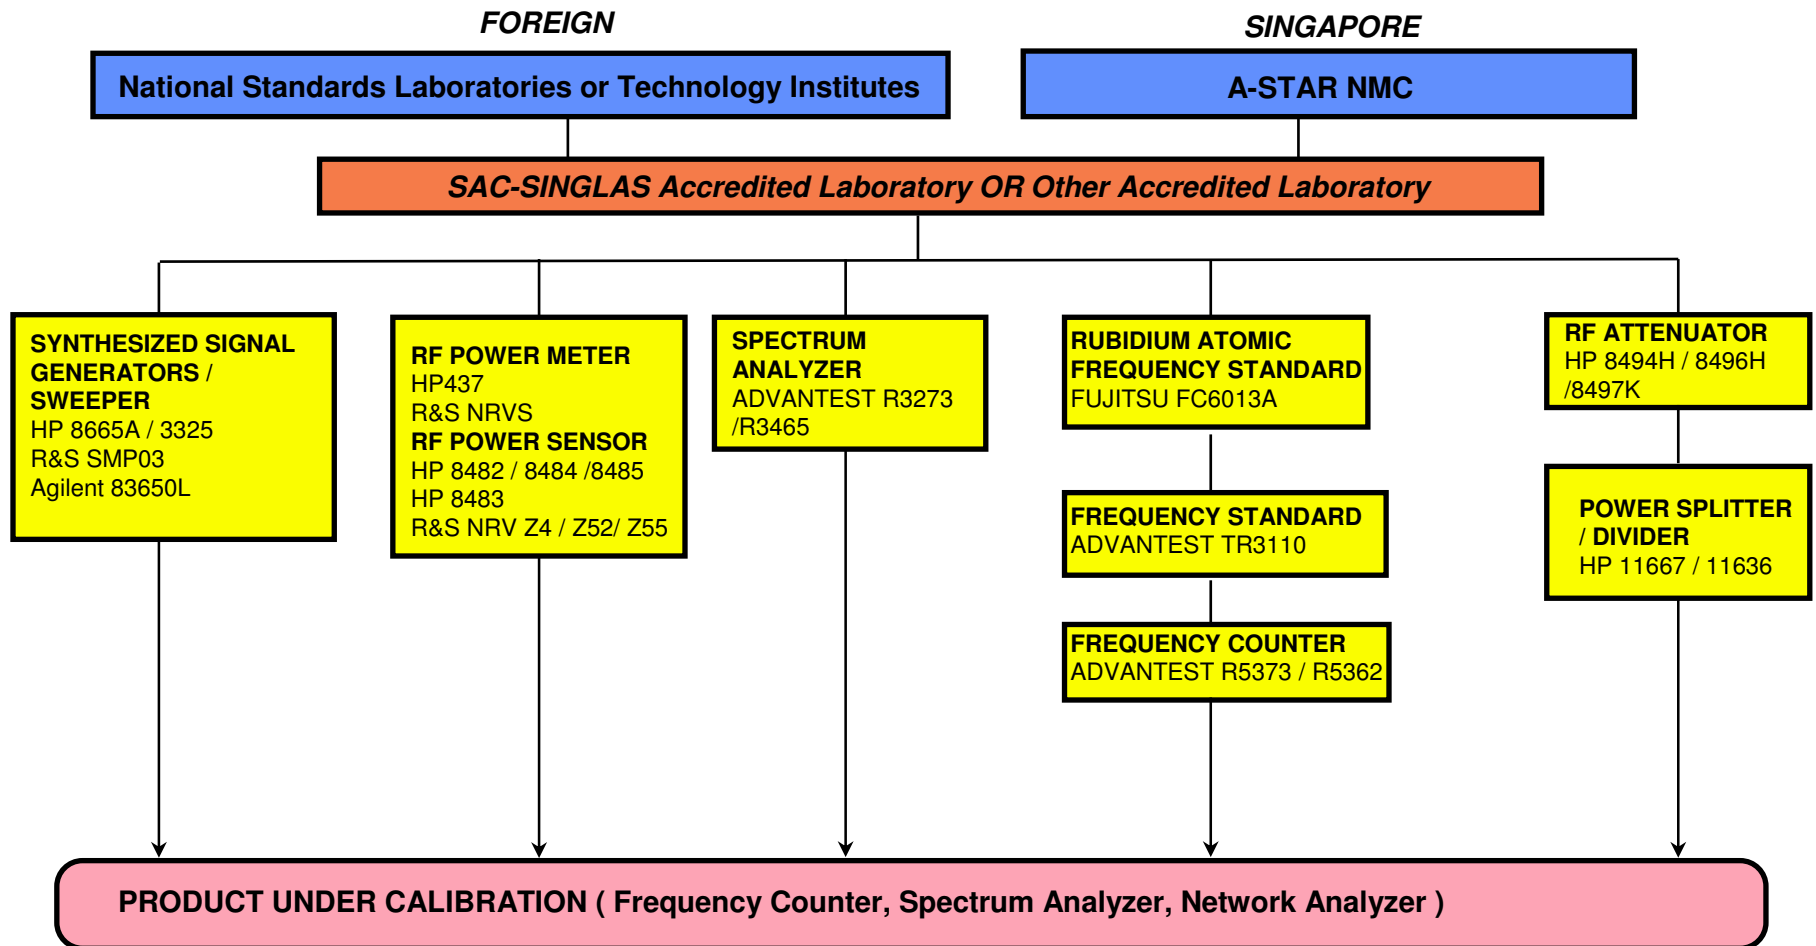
FOREIGN

SINGAPORE

National Standards Laboratories or Technology Institutes

A-STAR NMC

SAC-SINGLAS Accredited Laboratory OR Other Accredited Laboratory

SYNTHESIZED SIGNAL GENERATORS / SWEEPER
HP 8665A / 3325
R&S SMP03
Agilent 83650L

RF POWER METER
HP437
R&S NRVS
RF POWER SENSOR
HP 8482 / 8484 /8485
HP 8483
R&S NRV Z4 / Z52/ Z55

SPECTRUM ANALYZER
ADVANTEST R3273 /R3465

RUBIDIUM ATOMIC FREQUENCY STANDARD
FUJITSU FC6013A

FREQUENCY STANDARD
ADVANTEST TR3110

FREQUENCY COUNTER
ADVANTEST R5373 / R5362

RF ATTENUATOR
HP 8494H / 8496H /8497K

POWER SPLITTER / DIVIDER
HP 11667 / 11636

PRODUCT UNDER CALIBRATION ( Frequency Counter, Spectrum Analyzer, Network Analyzer )